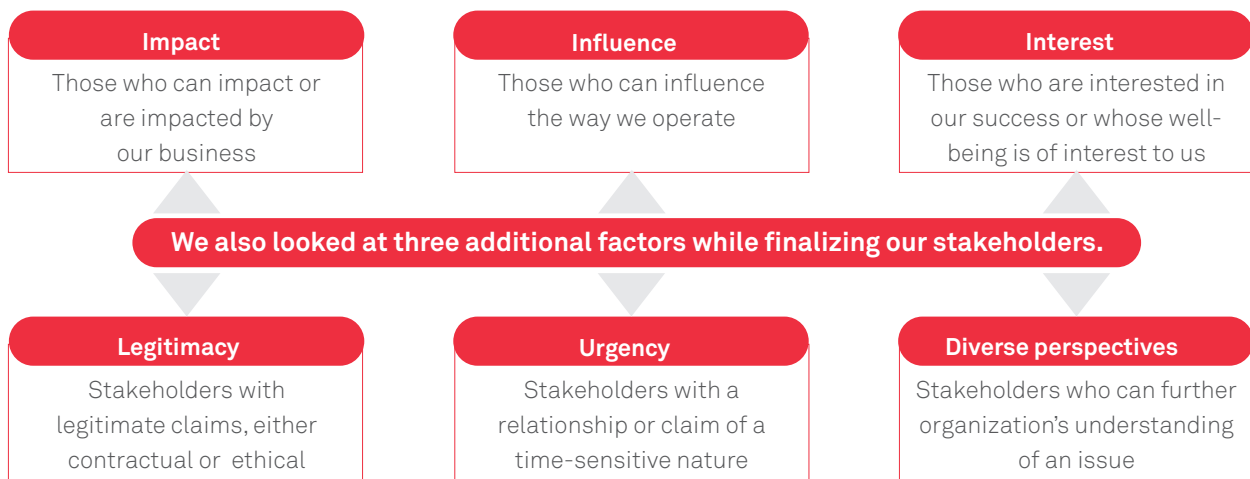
Impact
Those who can impact or are impacted by our business

Influence
Those who can influence the way we operate

Interest
Those who are interested in our success or whose well-being is of interest to us

We also looked at three additional factors while finalizing our stakeholders.

Legitimacy
Stakeholders with legitimate claims, either contractual or ethical

Urgency
Stakeholders with a relationship or claim of a time-sensitive nature

Diverse perspectives
Stakeholders who can further organization's understanding of an issue